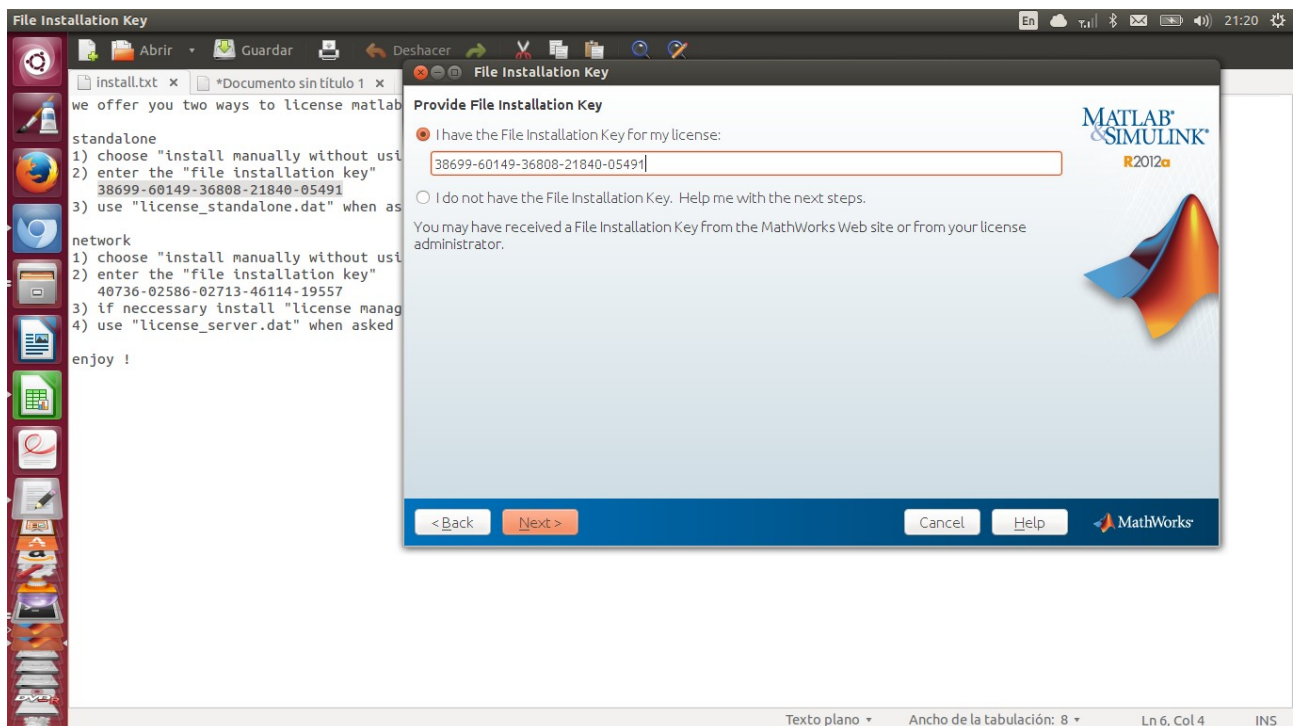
File Installation Key

En 21:20

Abrir Guardar Deshacer

install.txt × *Documento sin título 1 ×

we offer you two ways to license matlab

standalone
1) choose "install manually without usi
2) enter the "file installation key"
38699-60149-36808-21840-05491
3) use "license_standalone.dat" when as

network
1) choose "install manually without usi
2) enter the "file installation key"
40736-02586-02713-46114-19557
3) if neccessary install "license manag
4) use "license_server.dat" when asked

enjoy !

File Installation Key

Provide File Installation Key

I have the File Installation Key for my license:

38699-60149-36808-21840-05491

I do not have the File Installation Key. Help me with the next steps.

You may have received a File Installation Key from the MathWorks Web site or from your license administrator.

MATLAB® &SIMULINK®
R2012a

< Back Next > Cancel Help MathWorks®

Texto plano Ancho de la tabulación: 8 Ln 6, Col 4 INS